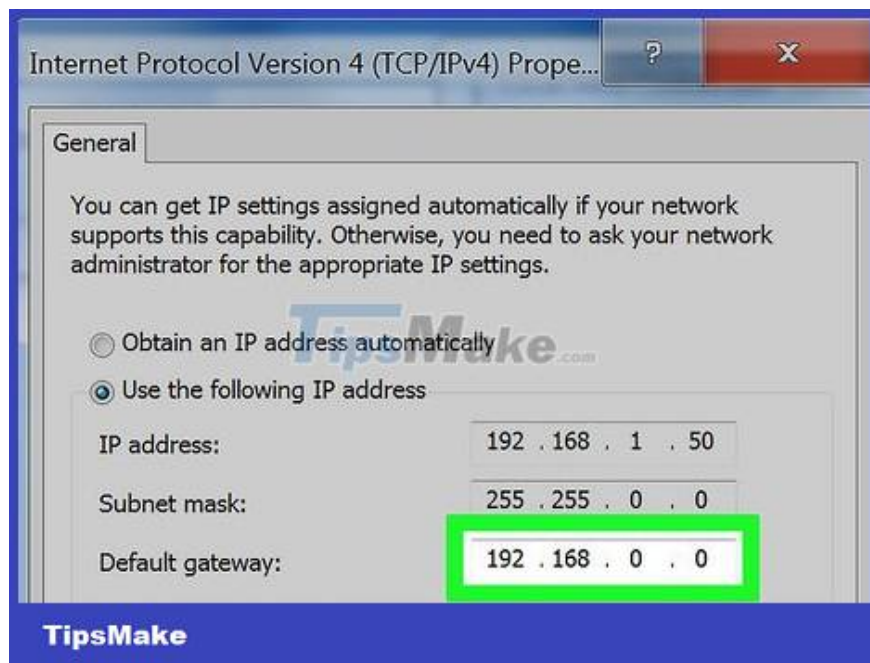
Internet Protocol Version 4 (TCP/IPv4) Prope...
?
X
General
You can get IP settings assigned automatically if your network supports this capability. Otherwise, you need to ask your network administrator for the appropriate IP settings.
TipsMake.com
Obtain an IP address automatically
Use the following IP address
IP address: 192 . 168 . 1 . 50
Subnet mask: 255 . 255 . 0 . 0
Default gateway: 192 . 168 . 0 . 0
TipsMake